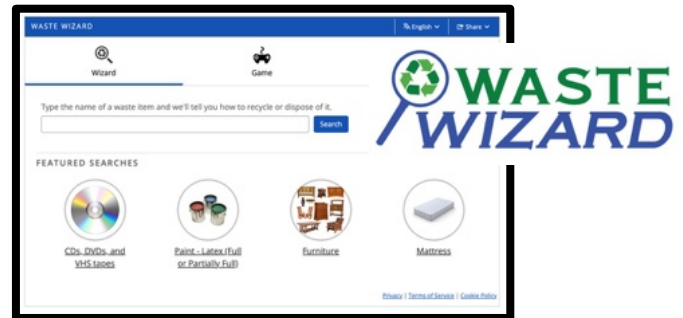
WASTE WIZARD

English

Share

Wizard

Game

Type the name of a waste item and we'll tell you how to recycle or dispose of it.

Search

FEATURED SEARCHES

CDs, DVDs, and VHS tapes

Paint - Latex (Full or Partially Full)

Furniture

Mattress

Privacy | Terms of Service | Cookie Policy

WASTE WIZARD